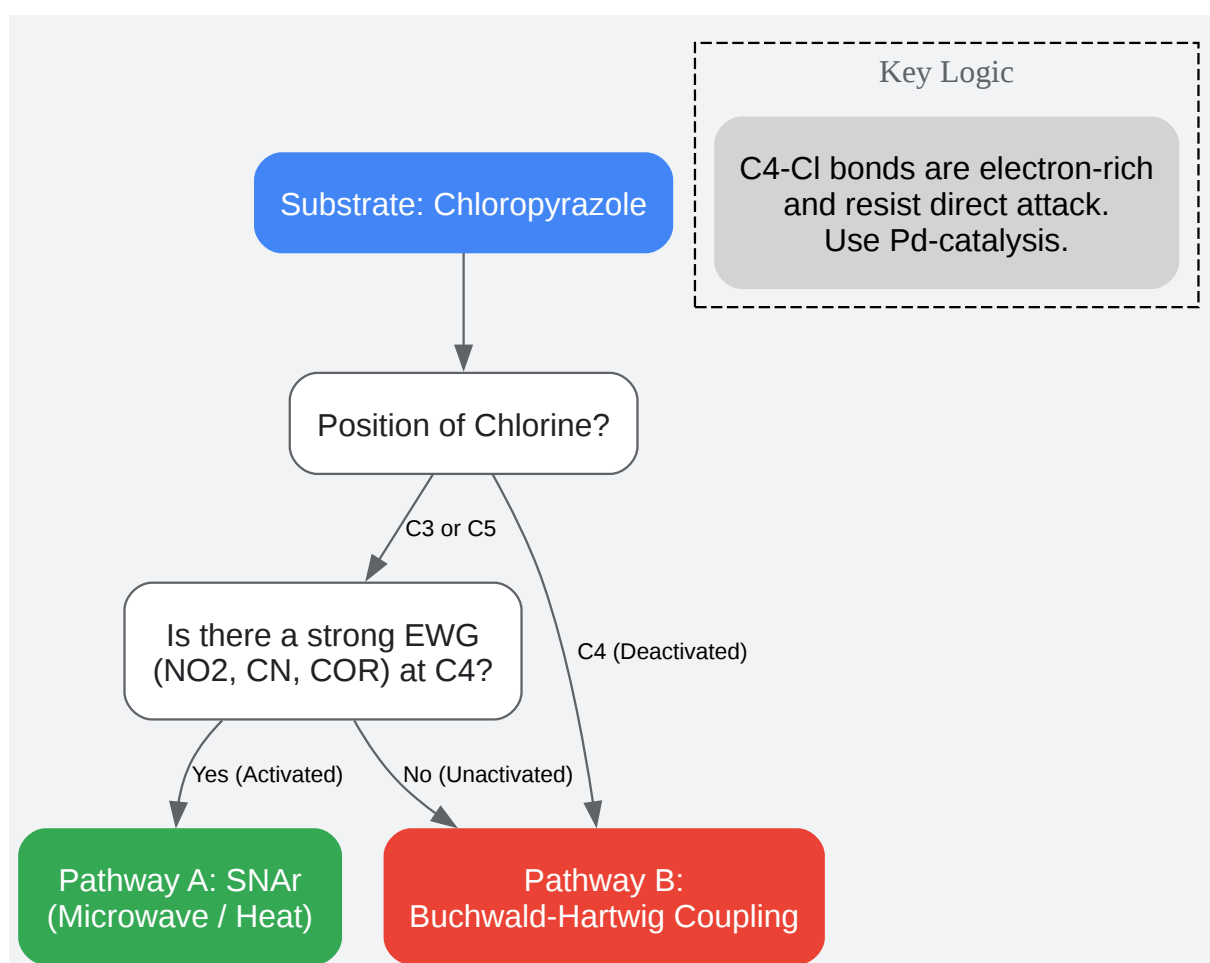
Key Logic

C4-Cl bonds are electron-rich and resist direct attack.
Use Pd-catalysis.

Substrate: Chloropyrazole

Position of Chlorine?

C3 or C5

C4 (Deactivated)

Is there a strong EWG (NO2, CN, COR) at C4?

Yes (Activated)

No (Unactivated)

Pathway A: SNAr (Microwave / Heat)

Pathway B: Buchwald-Hartwig Coupling